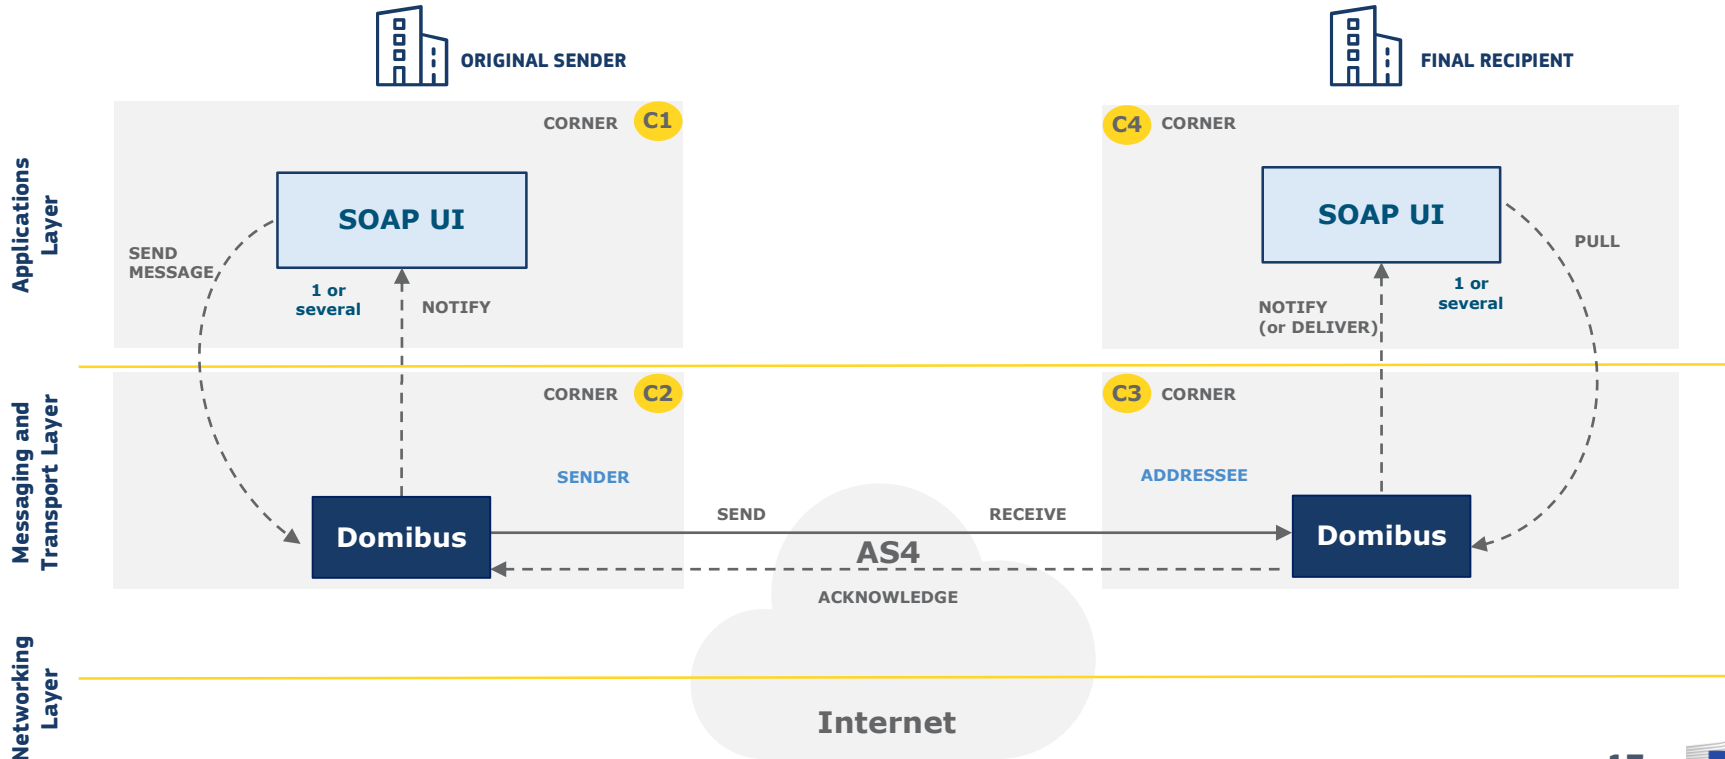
ORIGINAL SENDER

FINAL RECIPIENT

Applications Layer

CORNER C1

SOAP UI

SEND MESSAGE

1 or several

NOTIFY

C4 CORNER

SOAP UI

PULL

1 or several

NOTIFY (or DELIVER)

Messaging and Transport Layer

CORNER C2

SENDER

Domibus

C3 CORNER

ADDRESSEE

Domibus

SEND

RECEIVE

AS4

ACKNOWLEDGE

Networking Layer

Internet